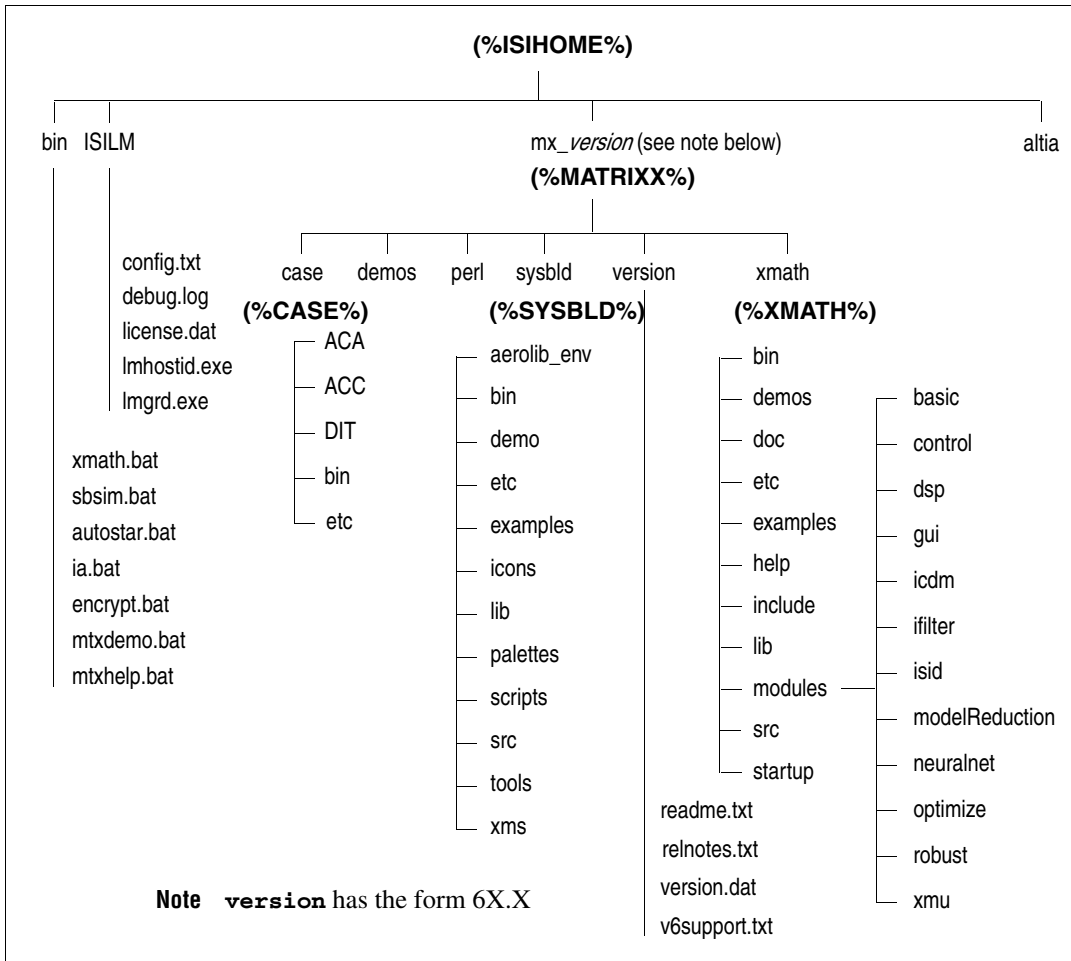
(%ISIHOME%)

bin ISILM

mx_*version* (see note below)

(%MATRIXX%)

altia

config.txt
debug.log
license.dat
lmhostid.exe
lmgrd.exe

xmath.bat
sbsim.bat
autostar.bat
ia.bat
encrypt.bat
mtxdemo.bat
mtxhelp.bat

case demos perl sysbld version xmath

(%CASE%)
ACA
ACC
DIT
bin
etc

(%SYSBLD%)
aerolib_env
bin
demo
etc
examples
icons
lib
palettes
scripts
src
tools
xms

(%XMATH%)
bin
demos
doc
etc
examples
help
include
lib
modules
src
startup

basic
control
dsp
gui
icdm
ifilter
isid
modelReduction
neuralnet
optimize
robust
xmu

readme.txt
relnotes.txt
version.dat
v6support.txt

**Note** **version** has the form 6X.X